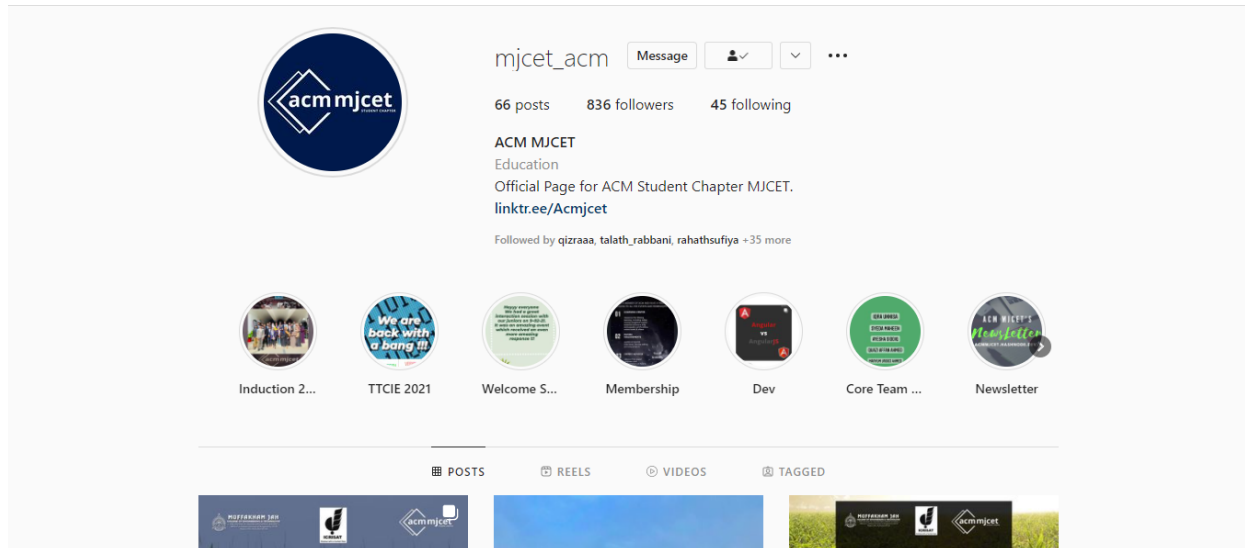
acm mjcet
STUDENT CHAPTER

mjcet_acm
Message

66 posts 836 followers 45 following

ACM MJCET
Education
Official Page for ACM Student Chapter MJCET.
linktr.ee/Acmjcet

Followed by qizraaa, talath_rabbani, rahathsufiya +35 more

Induction 2...
We are back with a bang !!!
TTCIE 2021
Welcome S...
Membership
Angular vs AngularJS
Dev
Core Team ...
ACM MJCET'S Newsletter
Newsletter

POSTS
REELS
VIDEOS
TAGGED

acm mjcet
acm mjcet